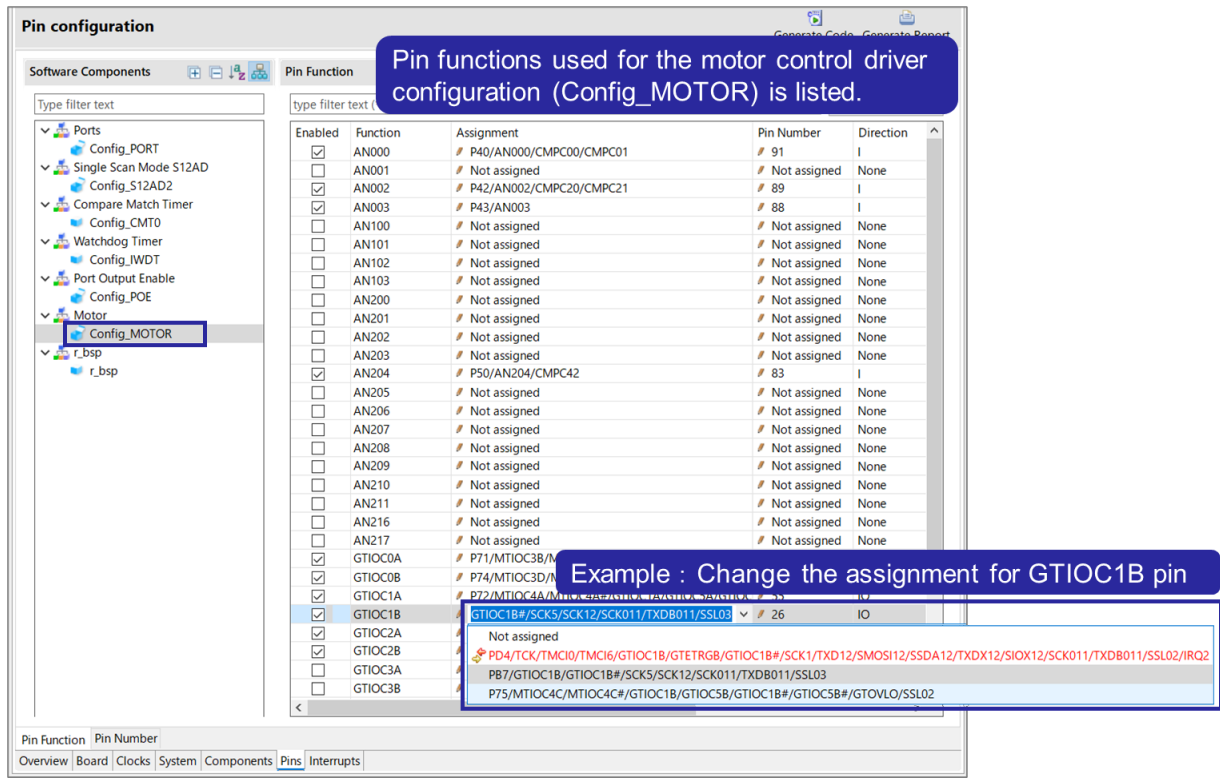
Pin configuration

Generate Code Generate Report

Software Components

Type filter text

Ports
Config_PORT
Single Scan Mode S12AD
Config_S12AD2
Compare Match Timer
Config_CMT0
Watchdog Timer
Config_IWDT
Port Output Enable
Config_POE
Motor
Config_MOTOR
r_bsp
r_bsp

Pin Function

Type filter text

Pin functions used for the motor control driver configuration (Config_MOTOR) is listed.

| Enabled | Function | Assignment | Pin Number | Direction |
|---|---|---|---|---|
| ☑ | AN000 | P40/AN000/CMPC00/CMPC01 | 91 | I |
| ☐ | AN001 | Not assigned | Not assigned | None |
| ☑ | AN002 | P42/AN002/CMPC20/CMPC21 | 89 | I |
| ☑ | AN003 | P43/AN003 | 88 | I |
| ☐ | AN100 | Not assigned | Not assigned | None |
| ☐ | AN101 | Not assigned | Not assigned | None |
| ☐ | AN102 | Not assigned | Not assigned | None |
| ☐ | AN103 | Not assigned | Not assigned | None |
| ☐ | AN200 | Not assigned | Not assigned | None |
| ☐ | AN201 | Not assigned | Not assigned | None |
| ☐ | AN202 | Not assigned | Not assigned | None |
| ☐ | AN203 | Not assigned | Not assigned | None |
| ☑ | AN204 | P50/AN204/CMPC42 | 83 | I |
| ☐ | AN205 | Not assigned | Not assigned | None |
| ☐ | AN206 | Not assigned | Not assigned | None |
| ☐ | AN207 | Not assigned | Not assigned | None |
| ☐ | AN208 | Not assigned | Not assigned | None |
| ☐ | AN209 | Not assigned | Not assigned | None |
| ☐ | AN210 | Not assigned | Not assigned | None |
| ☐ | AN211 | Not assigned | Not assigned | None |
| ☐ | AN216 | Not assigned | Not assigned | None |
| ☐ | AN217 | Not assigned | Not assigned | None |
| ☑ | GTIOC0A | P71/MTIOC3B/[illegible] | | |
| ☑ | GTIOC0B | P74/MTIOC3D/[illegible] | | |
| ☑ | GTIOC1A | P72/MTIOC4A/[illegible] | 55 | IO |
| ☑ | GTIOC1B | GTIOC1B#/SCK5/SCK12/SCK011/TXDB011/SSL03 | 26 | IO |
| ☑ | GTIOC2A | | | |
| ☑ | GTIOC2B | | | |
| ☐ | GTIOC3A | | | |
| ☐ | GTIOC3B | | | |

Example : Change the assignment for GTIOC1B pin

Not assigned
PD4/TCK/TMCI0/TMCI6/GTIOC1B/GTETRGB/GTIOC1B#/SCK1/TXD12/SMOSI12/SSDA12/TXDX12/SIOX12/SCK011/TXDB011/SSL02/IRQ2
PB7/GTIOC1B/GTIOC1B#/SCK5/SCK12/SCK011/TXDB011/SSL03
P75/MTIOC4C/MTIOC4C#/GTIOC1B/GTIOC5B/GTIOC1B#/GTIOC5B#/GTOVLO/SSL02

Pin Function | Pin Number

Overview | Board | Clocks | System | Components | Pins | Interrupts